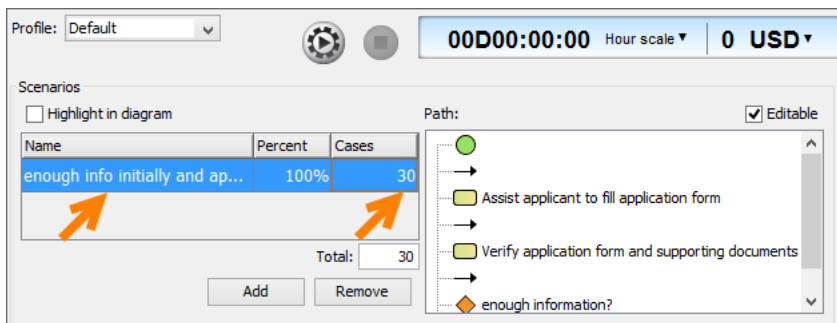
Profile: Default

00D00:00:00 Hour scale ▾ 0 USD ▾

Scenarios

Highlight in diagram

| Name | Percent | Cases |
|---|---|---|
| enough info initially and ap... | 100% | 30 |

Total: 30

Add Remove

Path:

Editable

Assist applicant to fill application form

Verify application form and supporting documents

enough information?